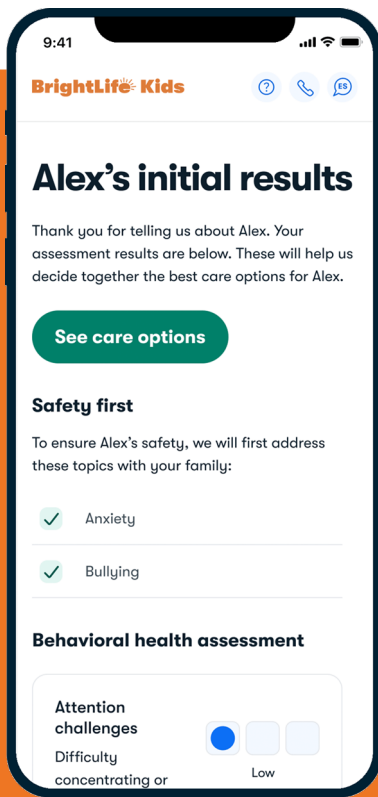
9:41

BrightLife Kids

ES

Alex's initial results

Thank you for telling us about Alex. Your assessment results are below. These will help us decide together the best care options for Alex.

See care options

Safety first

To ensure Alex's safety, we will first address these topics with your family:

Anxiety

Bullying

Behavioral health assessment

Attention challenges

Difficulty concentrating or

Low